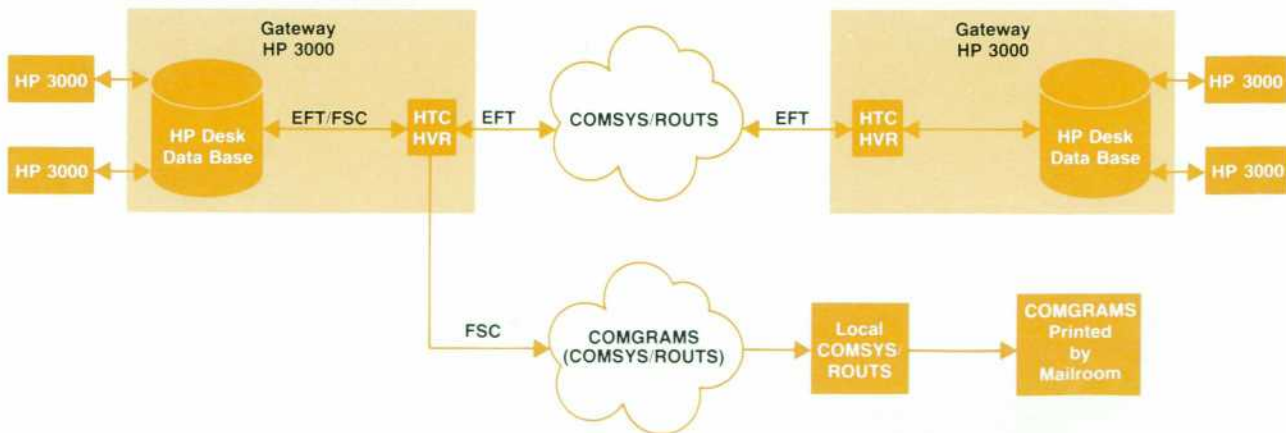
Gateway HP 3000

HP 3000

HP 3000

HP Desk Data Base

EFT/FSC

HTC HVR

EFT

COMSYS/ROUTS

EFT

Gateway HP 3000

HTC HVR

HP Desk Data Base

HP 3000

HP 3000

FSC

COMGRAMS (COMSYS/ROUTS)

Local COMSYS/ ROUTS

COMGRAMS Printed by Mailroom